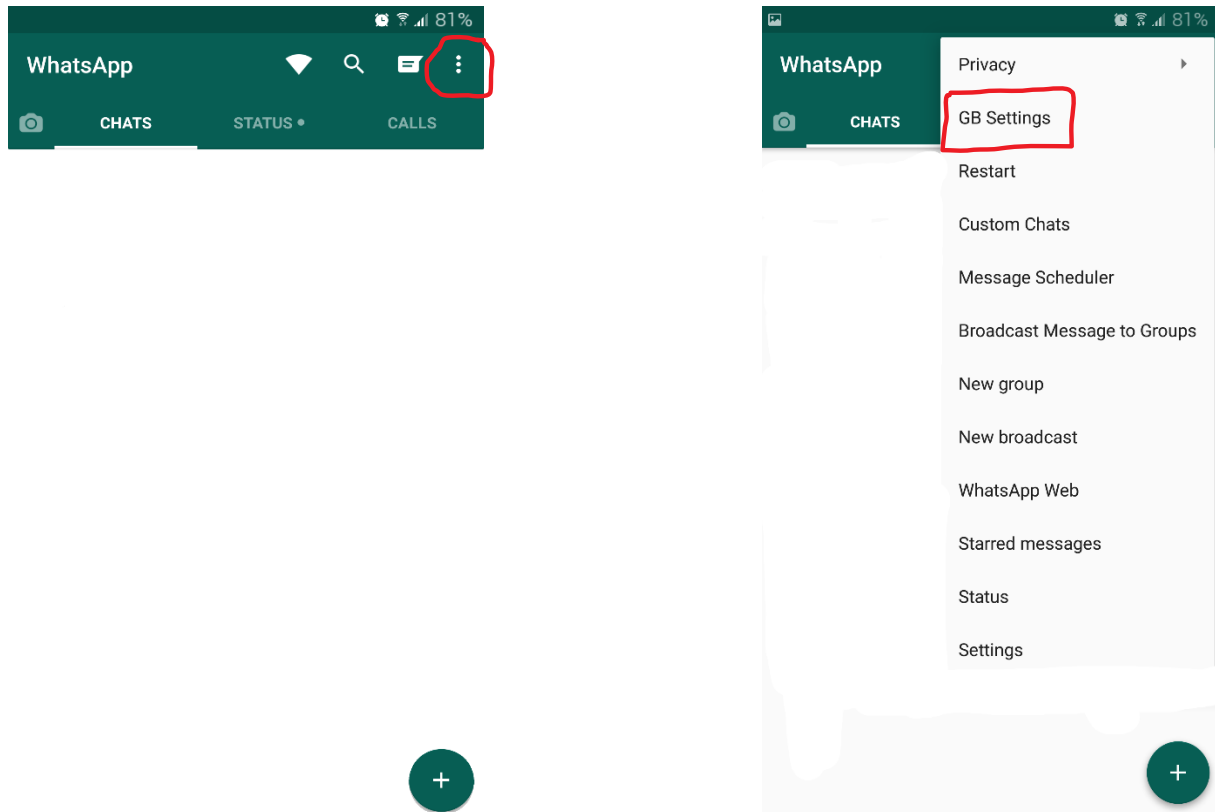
81%

WhatsApp

CHATS STATUS CALLS

81%

WhatsApp

CHATS

Privacy
GB Settings
Restart
Custom Chats
Message Scheduler
Broadcast Message to Groups
New group
New broadcast
WhatsApp Web
Starred messages
Status
Settings